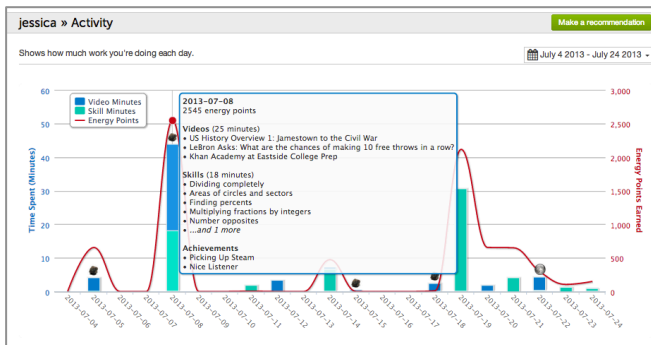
jessica » Activity

Make a recommendation

Shows how much work you're doing each day.

July 4 2013 - July 24 2013

Video Minutes
Skill Minutes
Energy Points

2013-07-08
2545 energy points

Videos (25 minutes)
• US History Overview 1: Jamestown to the Civil War
• LeBron Asks: What are the chances of making 10 free throws in a row?
• Khan Academy at Eastside College Prep

Skills (18 minutes)
• Dividing completely
• Areas of circles and sectors
• Finding percents
• Multiplying fractions by integers
• Number opposites
• ...and 1 more

Achievements
• Picking Up Steam
• Nice Listener

Time Spent (Minutes)

60
50
40
30
20
10
0

Energy Points Earned

3,000
2,500
2,000
1,500
1,000
500
0

2013-07-04
2013-07-05
2013-07-06
2013-07-07
2013-07-08
2013-07-09
2013-07-10
2013-07-11
2013-07-12
2013-07-13
2013-07-14
2013-07-15
2013-07-16
2013-07-17
2013-07-18
2013-07-19
2013-07-20
2013-07-21
2013-07-22
2013-07-23
2013-07-24